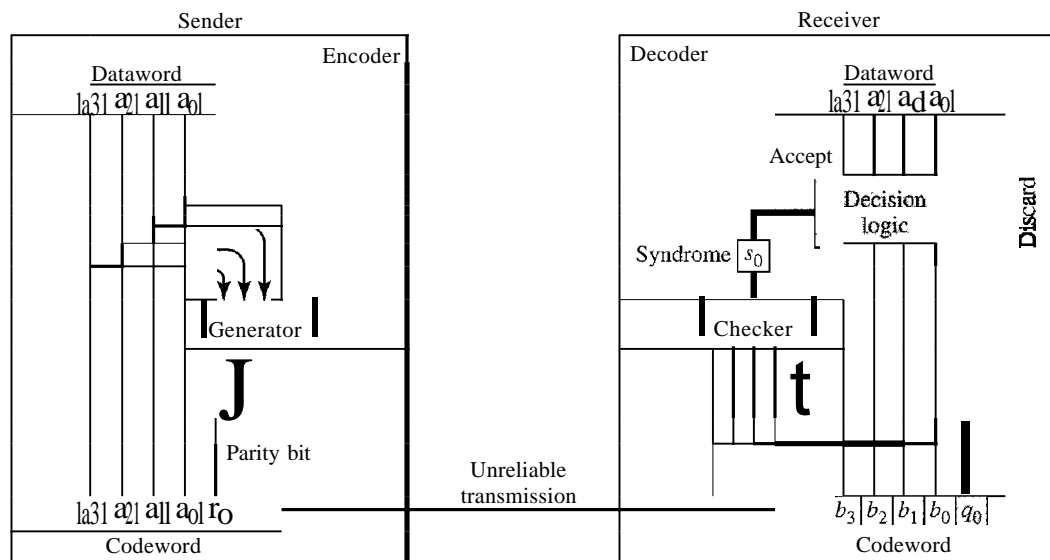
Sender

Encoder

Dataword
|a3| a2| a1| a0|

Generator

J

Parity bit

|a3| a2| a1| a0| r0

Codeword

Unreliable transmission

Receiver

Decoder

Dataword
|a3| a2| ad a0|

Accept

Decision logic

Discard

Syndrome $s_0$

Checker

t

$b_3$ $b_2$ $b_1$ $b_0$ $q_0$

Codeword